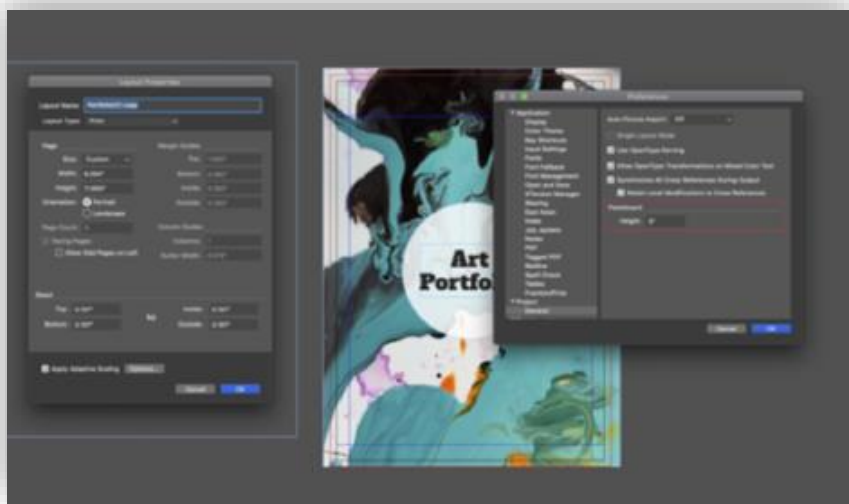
Layout Properties

Layout Name: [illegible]

Layout Type: Print

Page

Size: Custom

Width: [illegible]

Height: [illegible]

Orientation: Portrait

Landscape

Page Count: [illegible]

Facing Pages

Show Odd Pages on Left

Margin Guides

Top: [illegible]

Bottom: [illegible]

Inside: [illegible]

Outside: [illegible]

Column Guides

Columns: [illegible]

Gutter Width: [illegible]

Bleed

Top: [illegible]

Bottom: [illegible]

Inside: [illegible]

Outside: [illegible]

Apply Adaptive Scaling

Cancel

OK

Art
Portfo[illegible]

Preferences

Application

Display

Color Themes

Key Shortcuts

Input Settings

Fonts

Font Fallback

Font Management

Open and Save

PDF

Tagged PDF

Spell Check

Tables

Project

General

Use OpenType Kerning

Synchronize All Cross References During Output

Pasteboard

Height: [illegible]

Cancel

OK